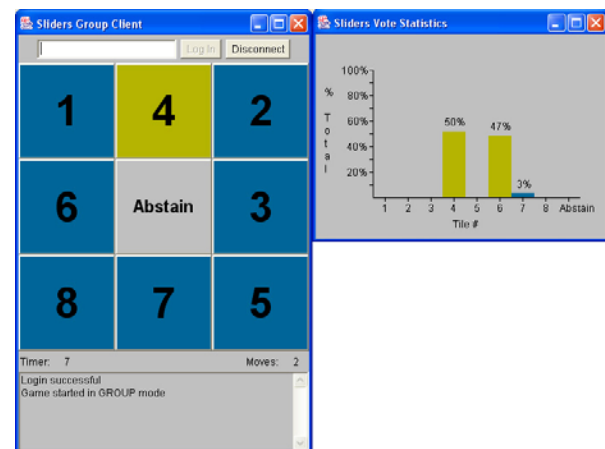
Sliders Group Client

Log In Disconnect

1 4 2
6 Abstain 3
8 7 5

Timer: 7 Moves: 2

Login successful
Game started in GROUP mode

Sliders Vote Statistics

100%
80%
60%
40%
20%

% Total

50%
47%
3%

1 2 3 4 5 6 7 8 Abstain
Tile #